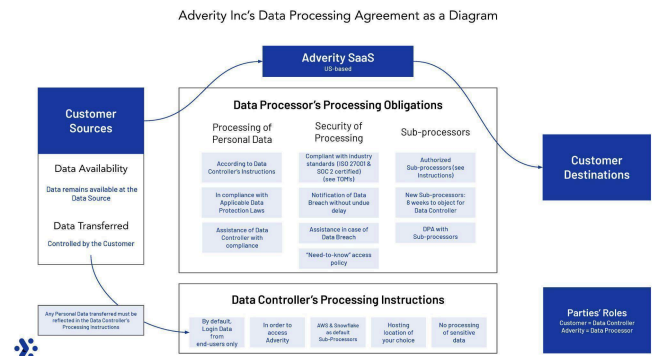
Adverity Inc's Data Processing Agreement as a Diagram

Adverity SaaS
US-based

Customer Sources

Data Availability
Data remains available at the Data Source

Data Transferred
Controlled by the Customer

Data Processor's Processing Obligations

Processing of Personal Data

According to Data Controller's Instructions

In compliance with Applicable Data Protection Laws

Assistance of Data Controller with compliance

Security of Processing

Compliant with industry standards (ISO 27001 & SOC 2 certified) (see TOMs)

Notification of Data Breach without undue delay

Assistance in case of Data Breach

"Need-to-know" access policy

Sub-processors

Authorized Sub-processors (see Instructions)

New Sub-processors: 8 weeks to object for Data Controller

DPA with Sub-processors

Customer Destinations

Any Personal Data transferred must be reflected in the Data Controller's Processing Instructions

Data Controller's Processing Instructions

By default, Login Data from end-users only

In order to access Adverity

AWS & Snowflake as default Sub-Processors

Hosting location of your choice

No processing of sensitive data

Parties' Roles
Customer = Data Controller
Adverity = Data Processor